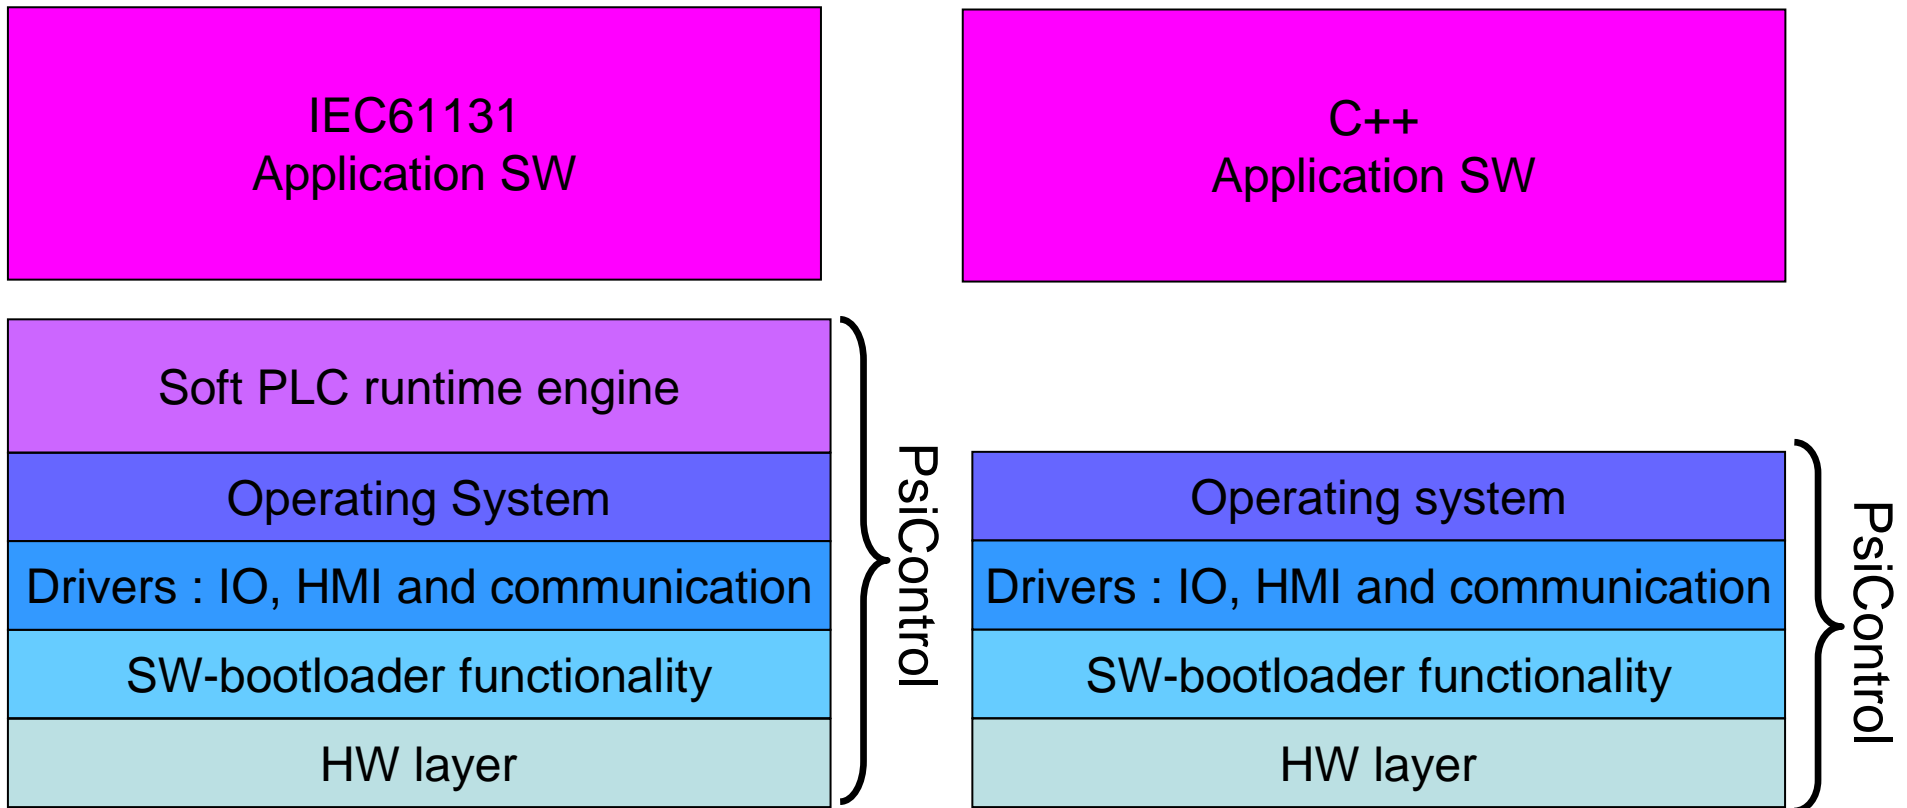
IEC61131
Application SW

Soft PLC runtime engine

Operating System

Drivers : IO, HMI and communication

SW-bootloader functionality

HW layer

PsiControl

C++
Application SW

Operating system

Drivers : IO, HMI and communication

SW-bootloader functionality

HW layer

PsiControl